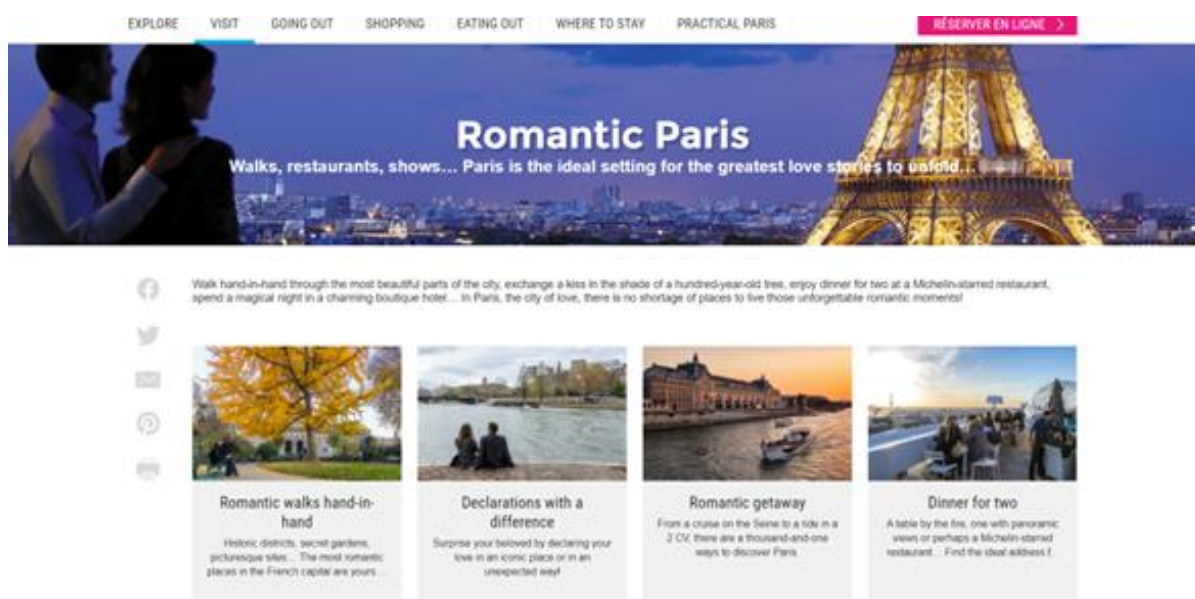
EXPLORE VISIT GOING OUT SHOPPING EATING OUT WHERE TO STAY PRACTICAL PARIS

RÉSERVER EN LIGNE >

Romantic Paris

Walks, restaurants, shows... Paris is the ideal setting for the greatest love stories to unfold...

Walk hand-in-hand through the most beautiful parts of the city, exchange a kiss in the shade of a hundred-year-old tree, enjoy dinner for two at a Michelin-starred restaurant, spend a magical night in a charming boutique hotel... In Paris, the city of love, there is no shortage of places to live those unforgettable romantic moments!

Romantic walks hand-in-hand

Historic districts, secret gardens, picturesque sites... The most romantic places in the French capital are yours...

Declarations with a difference

Surprise your beloved by declaring your love in an iconic place or in an unexpected way!

Romantic getaway

From a cruise on the Seine to a ride in a 2 CV, there are a thousand-and-one ways to discover Paris.

Dinner for two

A table by the fire, one with panoramic views or perhaps a Michelin-starred restaurant... Find the ideal address f...